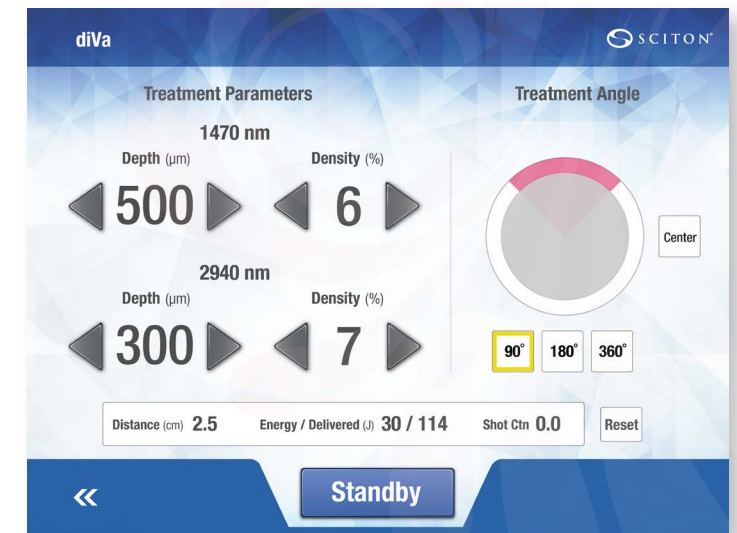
diVa

SCITON®

Treatment Parameters

Treatment Angle

1470 nm

Depth (μm)

Density (%)

500

6

Center

2940 nm

Depth (μm)

Density (%)

300

7

90°

180°

360°

Distance (cm) 2.5

Energy / Delivered (J) 30 / 114

Shot Ctn 0.0

Reset

«

Standby